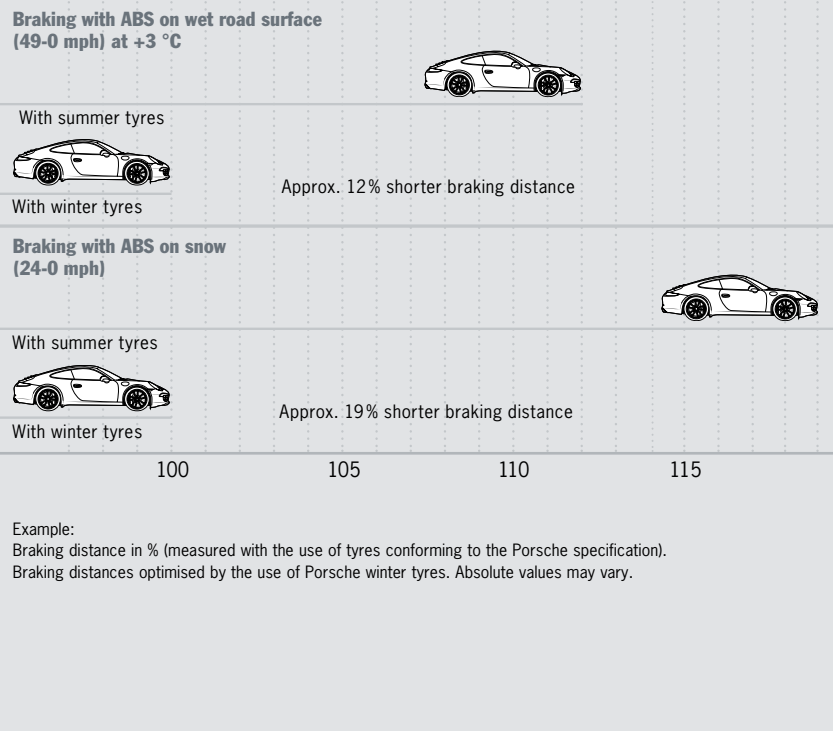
Braking with ABS on wet road surface (49-0 mph) at +3 °C

With summer tyres

Approx. 12% shorter braking distance

With winter tyres

Braking with ABS on snow (24-0 mph)

With summer tyres

Approx. 19% shorter braking distance

With winter tyres

100 105 110 115

Example:
Braking distance in % (measured with the use of tyres conforming to the Porsche specification).
Braking distances optimised by the use of Porsche winter tyres. Absolute values may vary.